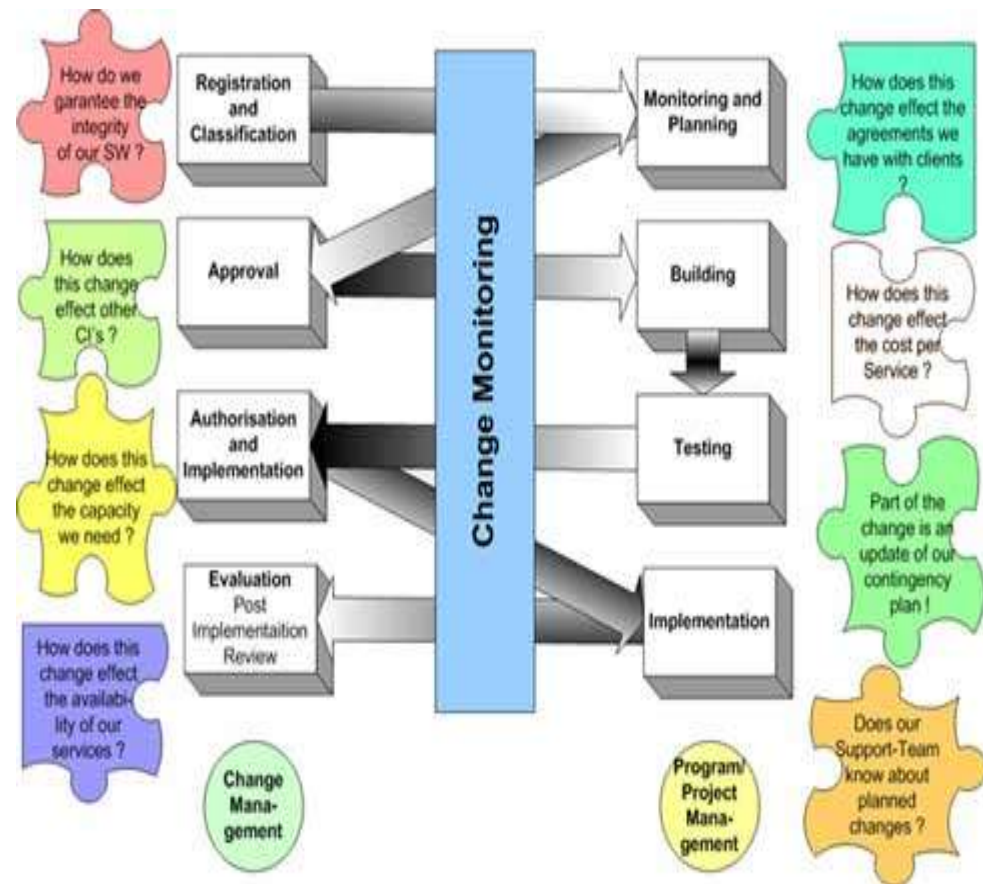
How do we garantee the integrity of our SW ?

Registration and Classification

Monitoring and Planning

How does this change effect the agreements we have with clients ?

How does this change effect other CI's ?

Approval

Change Monitoring

Building

How does this change effect the cost per Service ?

Authorisation and Implementation

Testing

How does this change effect the capacity we need ?

Part of the change is an update of our contingency plan !

Evaluation Post Implementaition Review

Implementation

How does this change effect the availability of our services ?

Change Management

Program/ Project Management

Does our Support-Team know about planned changes ?